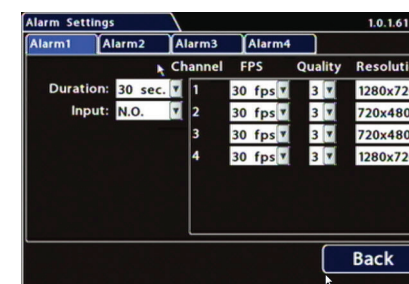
Alarm Settings

1.0.1.61

Alarm1 Alarm2 Alarm3 Alarm4

Duration: 30 sec.

Input: N.O.

| Channel | FPS | Quality | Resoluti |
|---|---|---|---|
| 1 | 30 fps | 3 | 1280x72 |
| 2 | 30 fps | 3 | 720x480 |
| 3 | 30 fps | 3 | 720x480 |
| 4 | 30 fps | 3 | 1280x72 |

Back